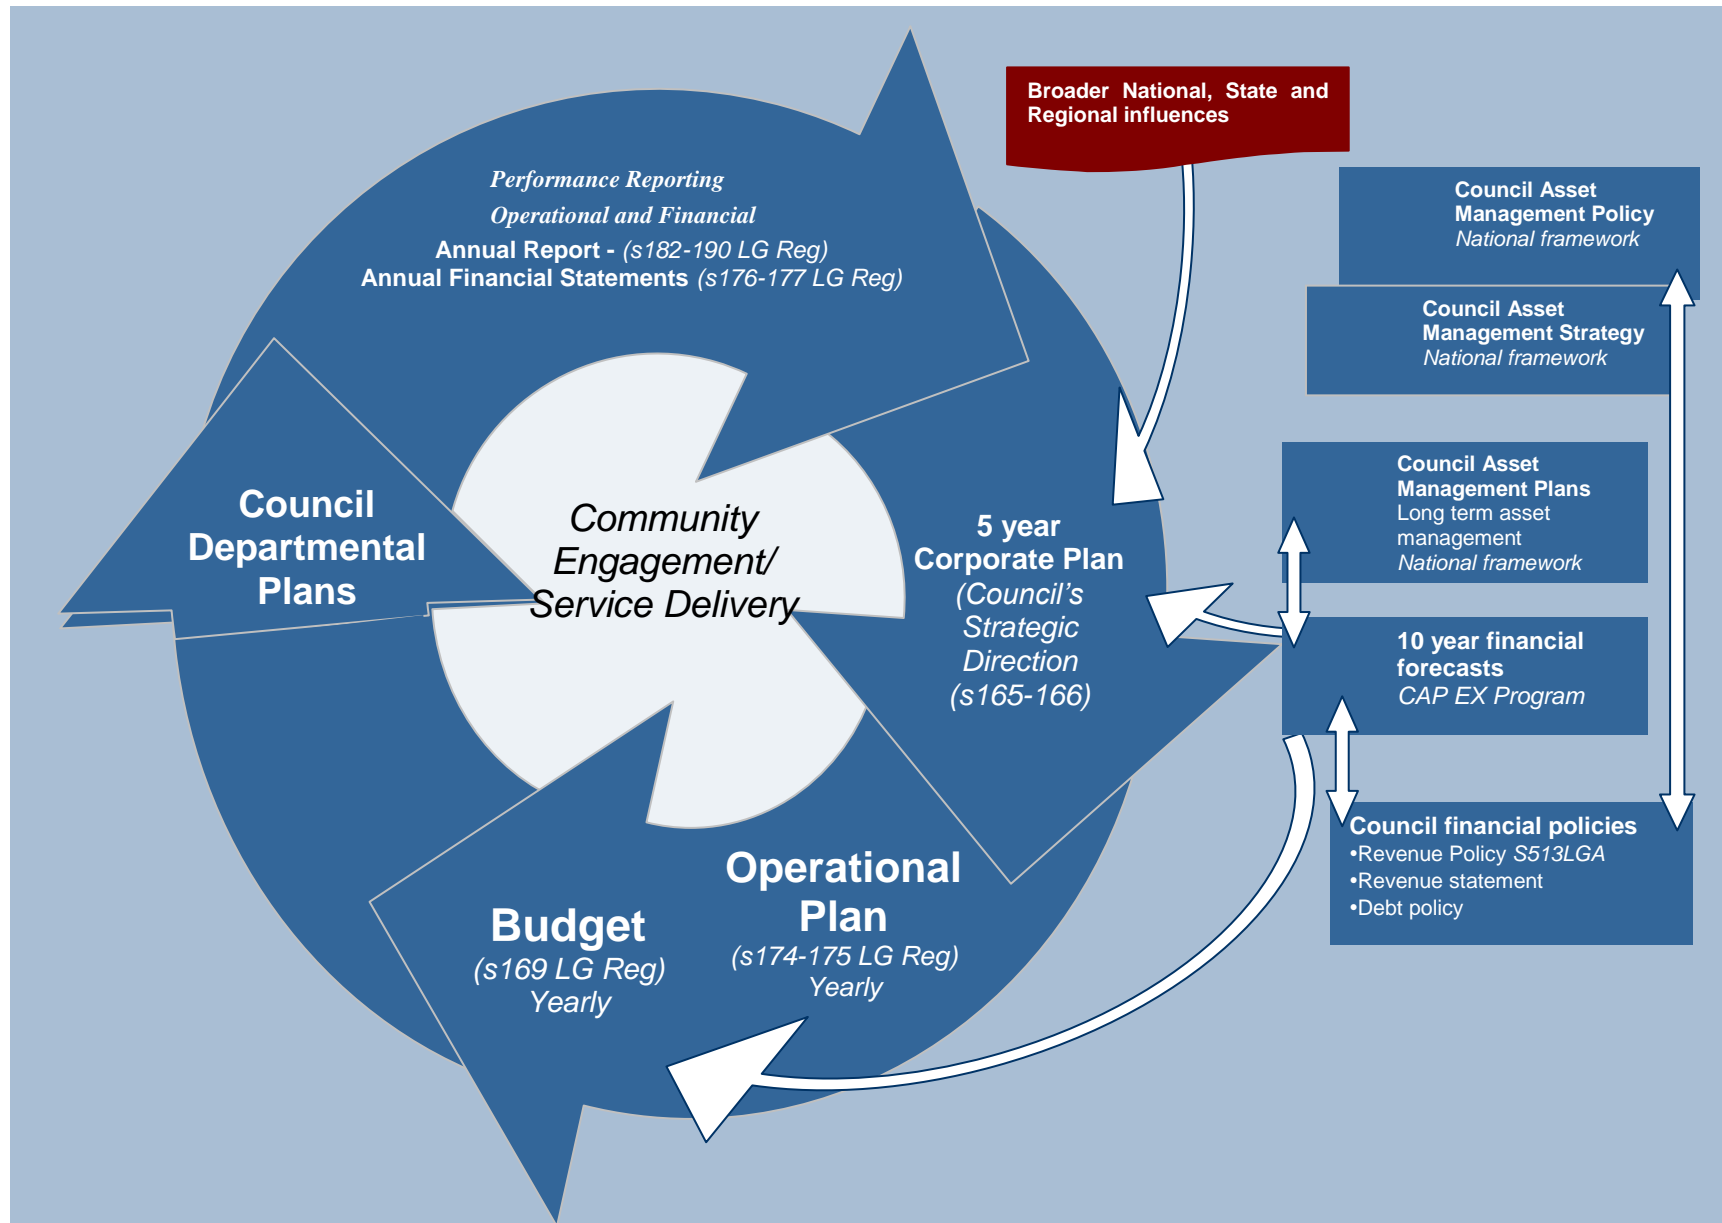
Broader National, State and Regional influences

Council Asset Management Policy
National framework

Council Asset Management Strategy
National framework

Council Asset Management Plans
Long term asset management
National framework

10 year financial forecasts
CAP EX Program

Council financial policies
•Revenue Policy S513LGA
•Revenue statement
•Debt policy

Performance Reporting
Operational and Financial
Annual Report - (s182-190 LG Reg)
Annual Financial Statements (s176-177 LG Reg)

Council Departmental Plans

Community Engagement/ Service Delivery

5 year Corporate Plan
(Council's Strategic Direction (s165-166)

Operational Plan
(s174-175 LG Reg)
Yearly

Budget
(s169 LG Reg)
Yearly